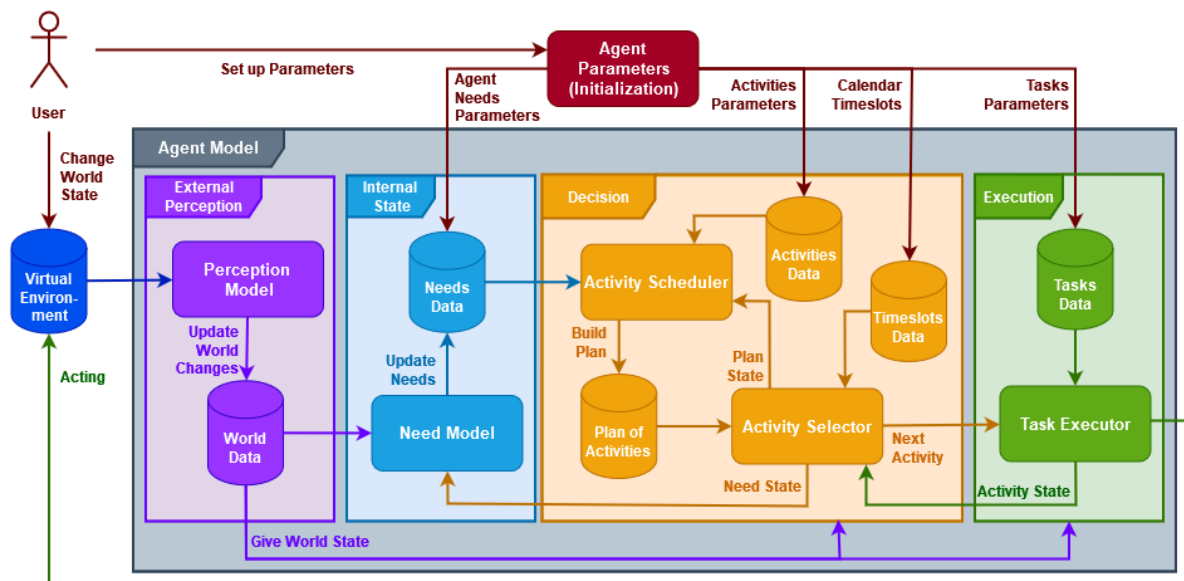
User

Set up Parameters

Agent Parameters (Initialization)

Agent Needs Parameters

Activities Parameters

Calendar Timeslots

Tasks Parameters

Change World State

Agent Model

External Perception

Internal State

Decision

Execution

Virtual Environment

Perception Model

Update World Changes

World Data

Needs Data

Update Needs

Need Model

Activity Scheduler

Activities Data

Timeslots Data

Build Plan

Plan State

Plan of Activities

Activity Selector

Next Activity

Need State

Tasks Data

Task Executor

Activity State

Acting

Give World State